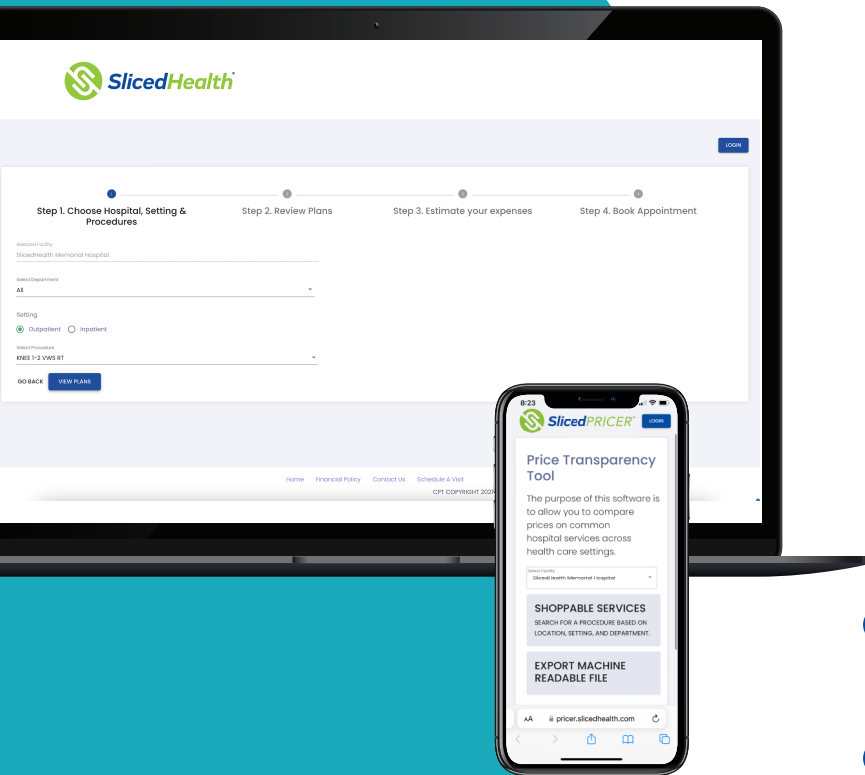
SlicedHealth

LOGIN

Step 1. Choose Hospital, Setting & Procedures

Step 2. Review Plans

Step 3. Estimate your expenses

Step 4. Book Appointment

Selected Facility
SlicedHealth Memorial Hospital

Select Department
All

Setting
Outpatient Inpatient

Select Procedure
KNEE 1-2 VWS RT

GO BACK VIEW PLANS

Home Financial Policy Contact Us Schedule A Visit
CPT COPYRIGHT 202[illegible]

8:23

SlicedPRICER

LOGIN

Price Transparency Tool

The purpose of this software is to allow you to compare prices on common hospital services across health care settings.

Select Facility
SlicedHealth Memorial Hospital

SHOPPABLE SERVICES
SEARCH FOR A PROCEDURE BASED ON LOCATION, SETTING, AND DEPARTMENT.

EXPORT MACHINE READABLE FILE

AA pricer.slicedhealth.com